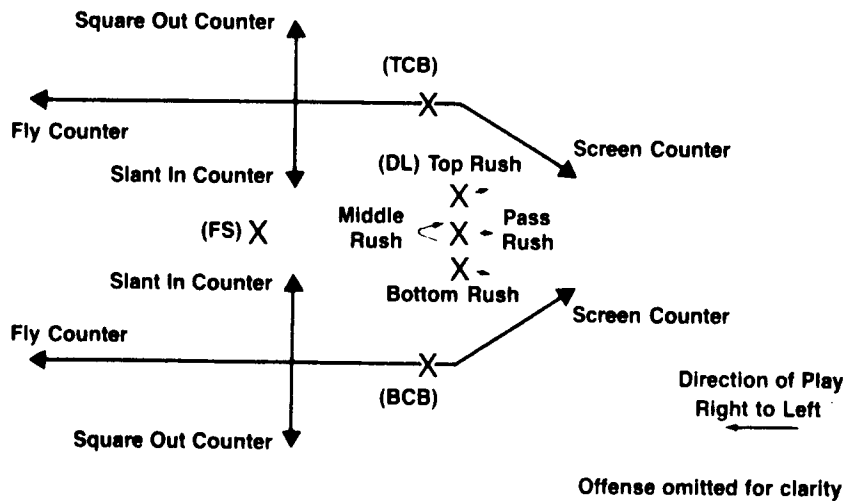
Square Out Counter

(TCB)

Fly Counter

Screen Counter

Slant In Counter

(DL) Top Rush

Middle Rush

Pass Rush

(FS)

Slant In Counter

Bottom Rush

Screen Counter

Fly Counter

(BCB)

Direction of Play Right to Left

Square Out Counter

Offense omitted for clarity